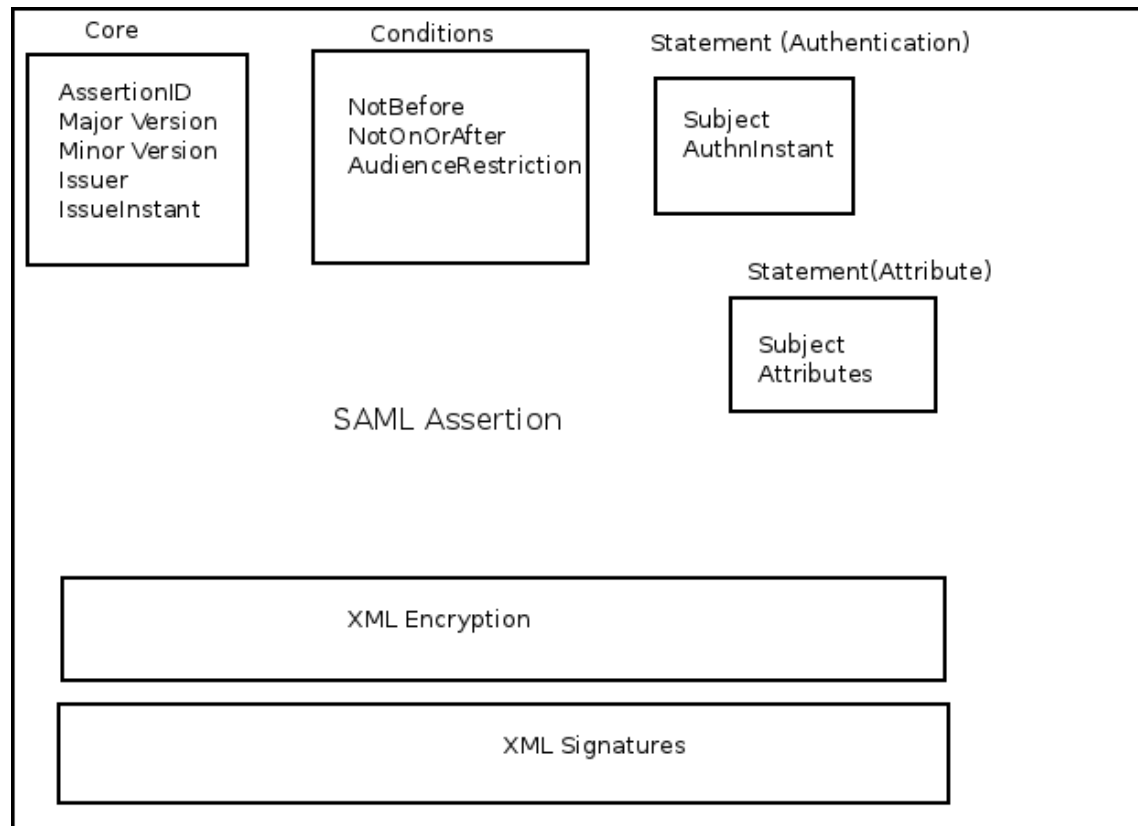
Core

AssertionID
Major Version
Minor Version
Issuer
IssueInstant

Conditions

NotBefore
NotOnOrAfter
AudienceRestriction

Statement (Authentication)

Subject
AuthnInstant

Statement(Attribute)

Subject
Attributes

SAML Assertion

XML Encryption

XML Signatures